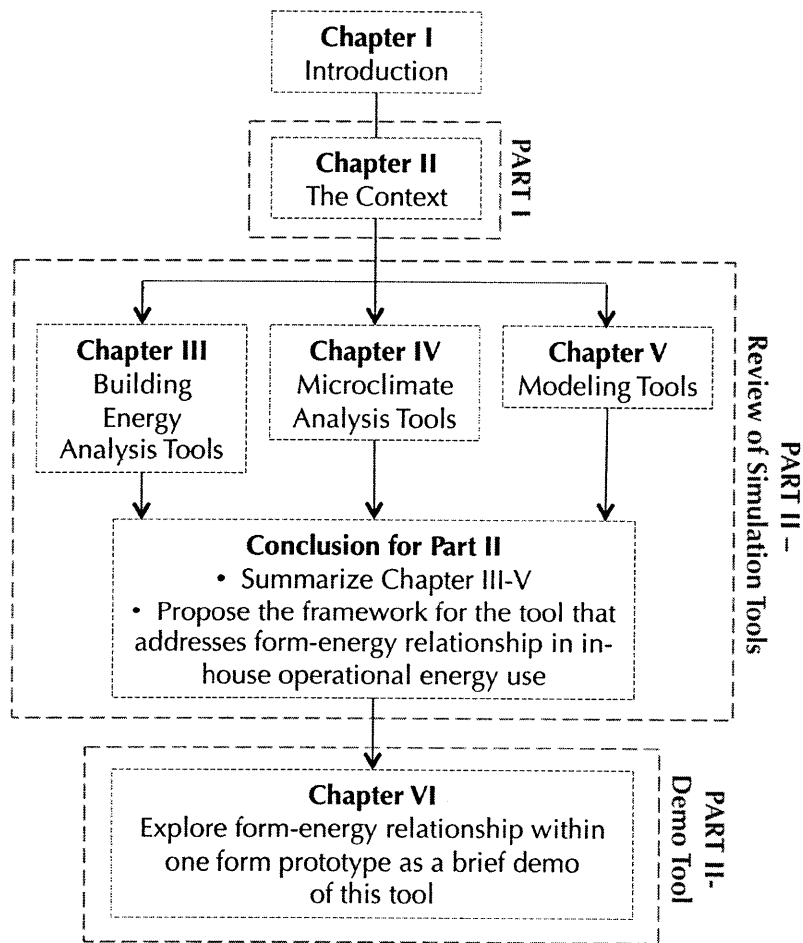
**Chapter I**
Introduction

**Chapter II**
The Context

PART I

**Chapter III**
Building Energy Analysis Tools

**Chapter IV**
Microclimate Analysis Tools

**Chapter V**
Modeling Tools

**Conclusion for Part II**
• Summarize Chapter III-V
• Propose the framework for the tool that addresses form-energy relationship in-house operational energy use

PART II – Review of Simulation Tools

**Chapter VI**
Explore form-energy relationship within one form prototype as a brief demo of this tool

PART II- Demo Tool